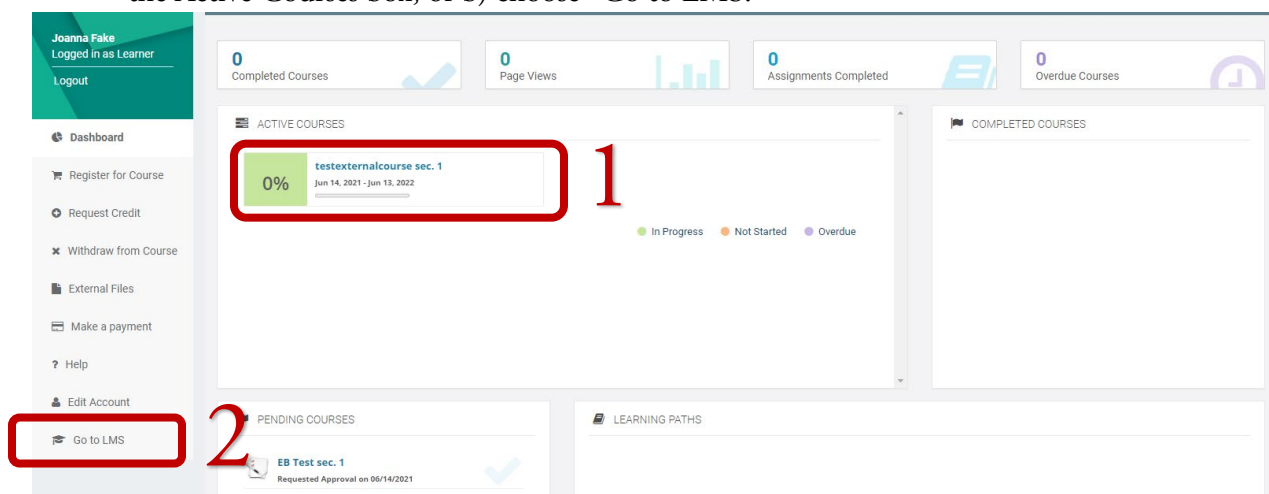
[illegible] Active Courses box, or 2) choose "Go to LMS."

Joanna Fake
Logged in as Learner
Logout

Dashboard
Register for Course
Request Credit
Withdraw from Course
External Files
Make a payment
Help
Edit Account
Go to LMS

0
Completed Courses

0
Page Views

0
Assignments Completed

0
Overdue Courses

ACTIVE COURSES

0%
testexternalcourse sec. 1
Jun 14, 2021 - Jun 13, 2022

1

In Progress
Not Started
Overdue

COMPLETED COURSES

2

PENDING COURSES

EB Test sec. 1
Requested Approval on 06/14/2021

LEARNING PATHS